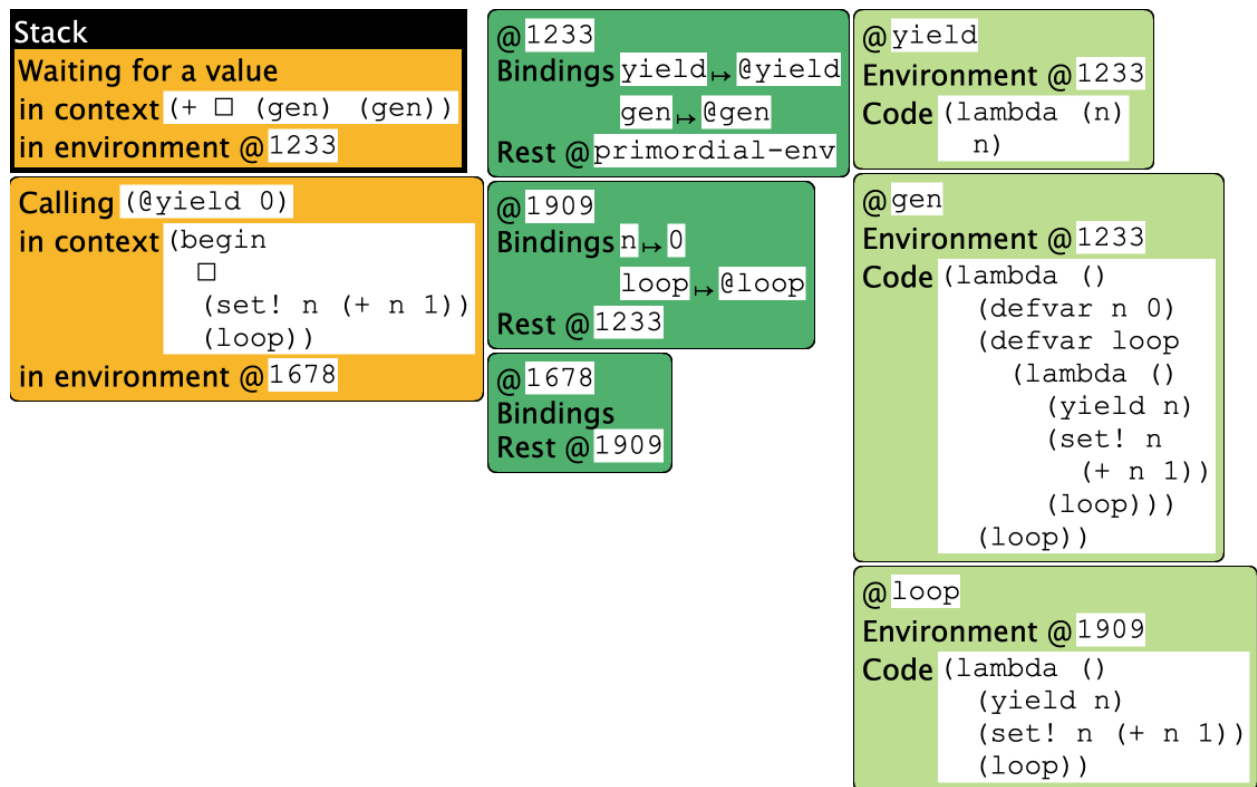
Stack
Waiting for a value
in context (+ □ (gen) (gen))
in environment @1233

Calling (@yield 0)
in context (begin
□
(set! n (+ n 1))
(loop))
in environment @1678

@1233
Bindings yield ↦ @yield
gen ↦ @gen
Rest @primordial-env

@1909
Bindings n ↦ 0
loop ↦ @loop
Rest @1233

@1678
Bindings
Rest @1909

@yield
Environment @1233
Code (lambda (n)
n)

@gen
Environment @1233
Code (lambda ()
(defvar n 0)
(defvar loop
(lambda ()
(yield n)
(set! n
(+ n 1))
(loop)))
(loop))

@loop
Environment @1909
Code (lambda ()
(yield n)
(set! n (+ n 1))
(loop))